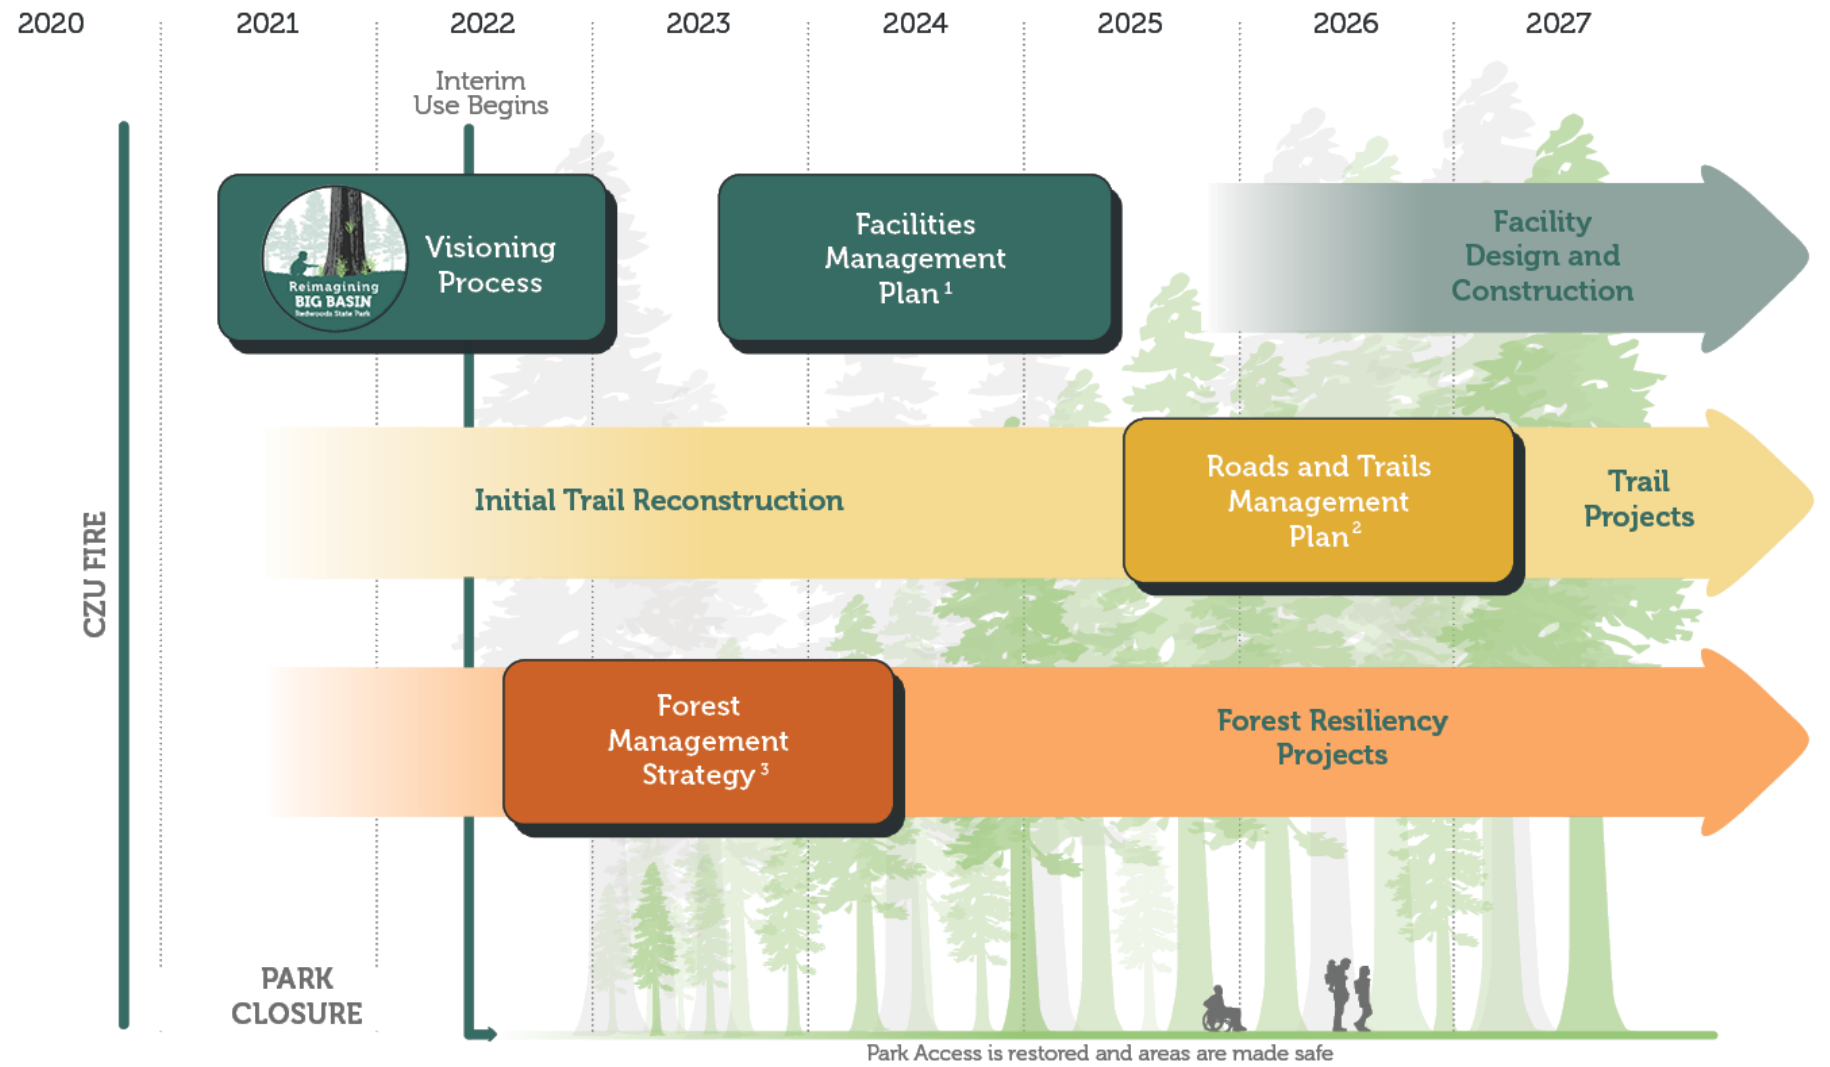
2020 2021 2022 2023 2024 2025 2026 2027

Interim Use Begins

Reimagining BIG BASIN Redwoods State Park

Visioning Process

Facilities Management Plan $^1$

Facility Design and Construction

CZU FIRE

Initial Trail Reconstruction

Roads and Trails Management Plan $^2$

Trail Projects

Forest Management Strategy $^3$

Forest Resiliency Projects

PARK CLOSURE

Park Access is restored and areas are made safe